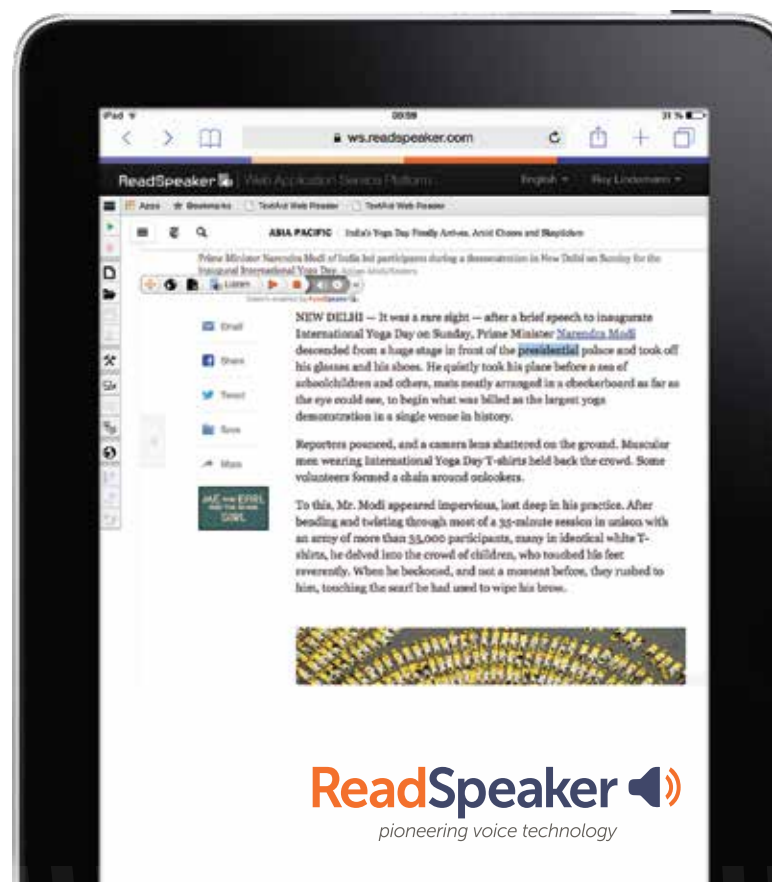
iPad 09:59 31 %

ws.readspeaker.com

ReadSpeaker Web Application Service Platform English Roy Lindemann

Apps Bookmarks TextAid Web Reader TextAid Web Reader

ASIA PACIFIC India's Yoga Day Finally Arrives, Amid Cheers and Skepticism

Prime Minister Narendra Modi of India led participants during a demonstration in New Delhi on Sunday for the Inaugural International Yoga Day. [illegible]

Listen

Email

Share

Tweet

Save

More

NEW DELHI — It was a rare sight — after a brief speech to inaugurate International Yoga Day on Sunday, Prime Minister Narendra Modi descended from a huge stage in front of the presidential palace and took off his glasses and his shoes. He quietly took his place before a sea of schoolchildren and others, mats neatly arranged in a checkerboard as far as the eye could see, to begin what was billed as the largest yoga demonstration in a single venue in history.

Reporters pounced, and a camera lens shattered on the ground. Muscular men wearing International Yoga Day T-shirts held back the crowd. Some volunteers formed a chain around onlookers.

To this, Mr. Modi appeared impervious, lost deep in his practice. After bending and twisting through most of a 35-minute session in unison with an army of more than 35,000 participants, many in identical white T-shirts, he delved into the crowd of children, who touched his feet reverently. When he beckoned, and not a moment before, they rushed to him, touching the scarf he had used to wipe his brow.

ReadSpeaker
pioneering voice technology